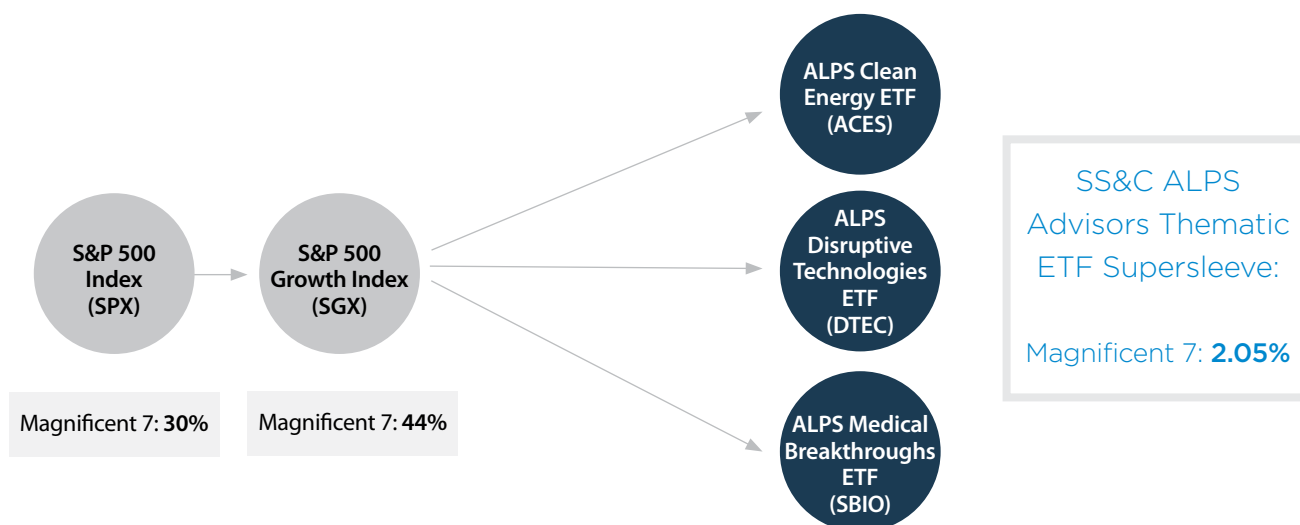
S&P 500 Index (SPX)

Magnificent 7: **30%**

S&P 500 Growth Index (SGX)

Magnificent 7: **44%**

ALPS Clean Energy ETF (ACES)

ALPS Disruptive Technologies ETF (DTEC)

ALPS Medical Breakthroughs ETF (SBIO)

SS&C ALPS Advisors Thematic ETF Supersleeve:

Magnificent 7: **2.05%**